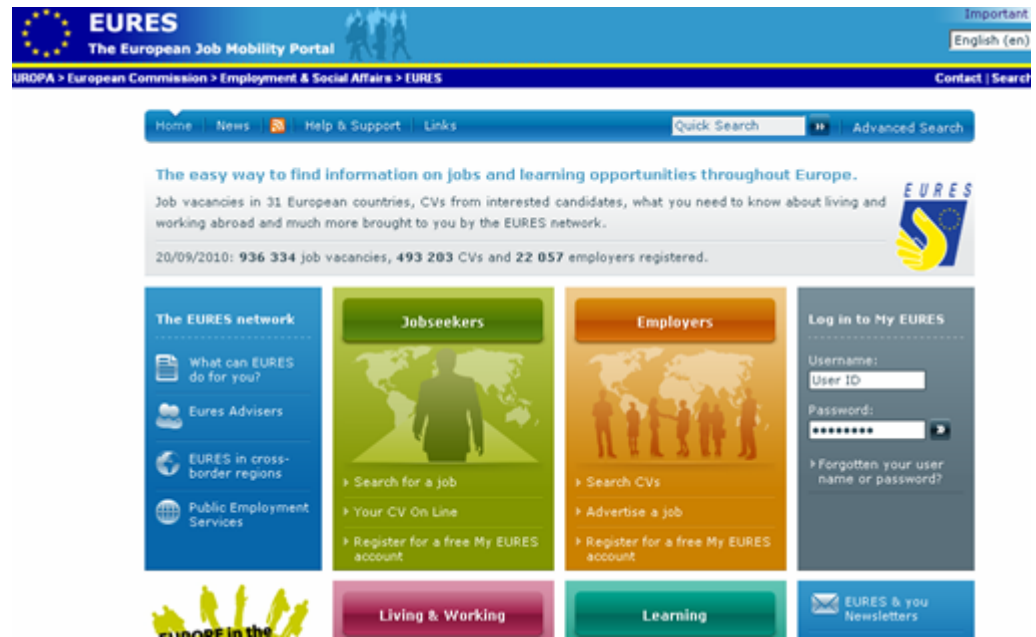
EURES
The European Job Mobility Portal

Important
English (en)

UROPA > European Commission > Employment & Social Affairs > EURES
Contact | Search

Home | News | Help & Support | Links
Quick Search
Advanced Search

The easy way to find information on jobs and learning opportunities throughout Europe.

Job vacancies in 31 European countries, CVs from interested candidates, what you need to know about living and working abroad and much more brought to you by the EURES network.

20/09/2010: 936 334 job vacancies, 493 203 CVs and 22 057 employers registered.

EURES

The EURES network
What can EURES do for you?
Eures Advisers
EURES in cross-border regions
Public Employment Services

Jobseekers
› Search for a job
› Your CV On Line
› Register for a free My EURES account

Employers
› Search CVs
› Advertise a job
› Register for a free My EURES account

Log in to My EURES
Username:
User ID
Password:
•••••••••
› Forgotten your user name or password?

EUROPE in the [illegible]

Living & Working

Learning

EURES & you Newsletters